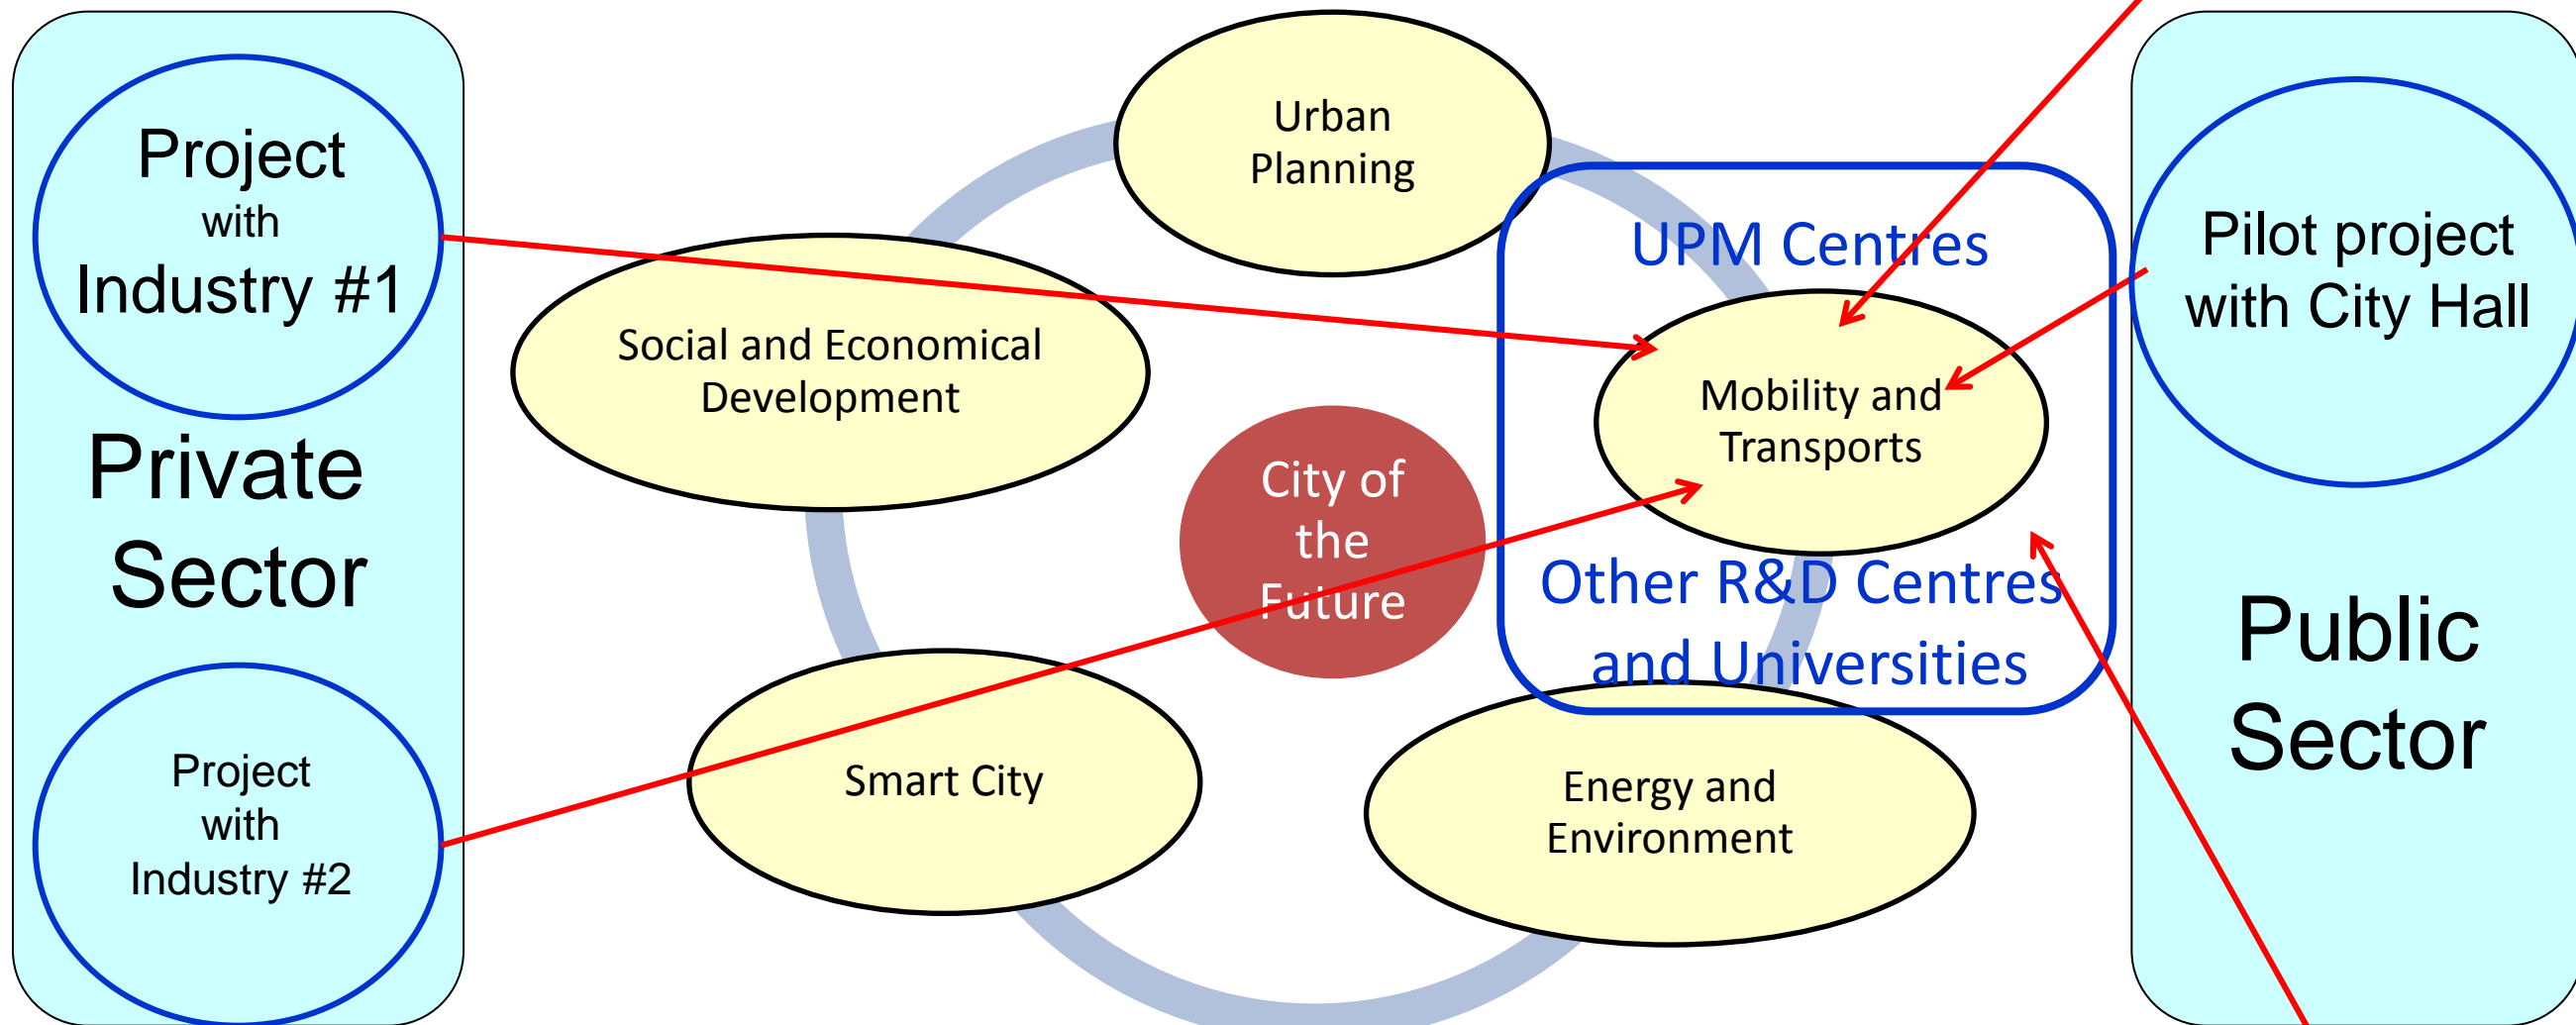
Project with Industry #1

Private Sector

Project with Industry #2

Urban Planning

Social and Economical Development

City of the Future

Smart City

Energy and Environment

UPM Centres

Mobility and Transports

Other R&D Centres and Universities

Pilot project with City Hall

Public Sector